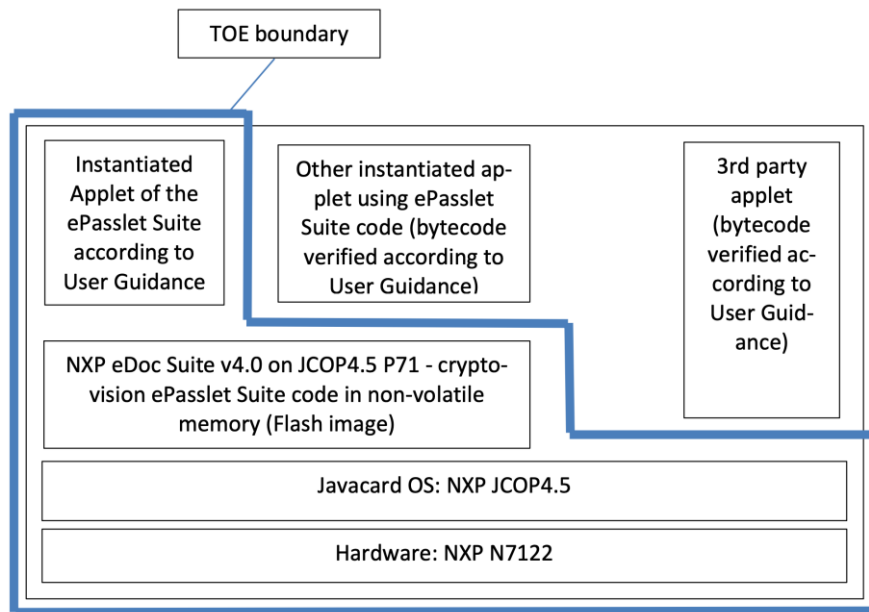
TOE boundary

Instantiated Applet of the ePasslet Suite according to User Guidance

Other instantiated applet using ePasslet Suite code (bytecode verified according to User Guidance)

3rd party applet (bytecode verified according to User Guidance)

NXP eDoc Suite v4.0 on JCOP4.5 P71 - cryptovision ePasslet Suite code in non-volatile memory (Flash image)

Javacard OS: NXP JCOP4.5

Hardware: NXP N7122